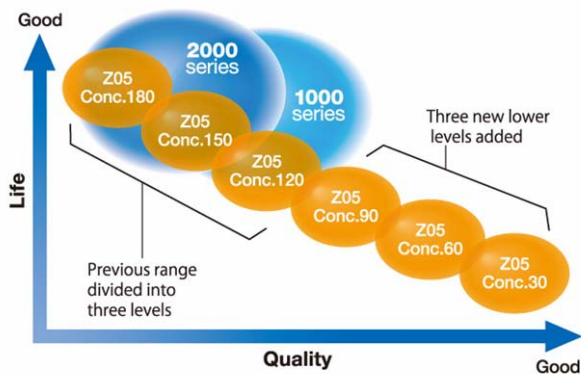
Good

Life

2000 series

1000 series

Z05 Conc.180

Z05 Conc.150

Z05 Conc.120

Z05 Conc.90

Z05 Conc.60

Z05 Conc.30

Three new lower levels added

Previous range divided into three levels

Quality

Good